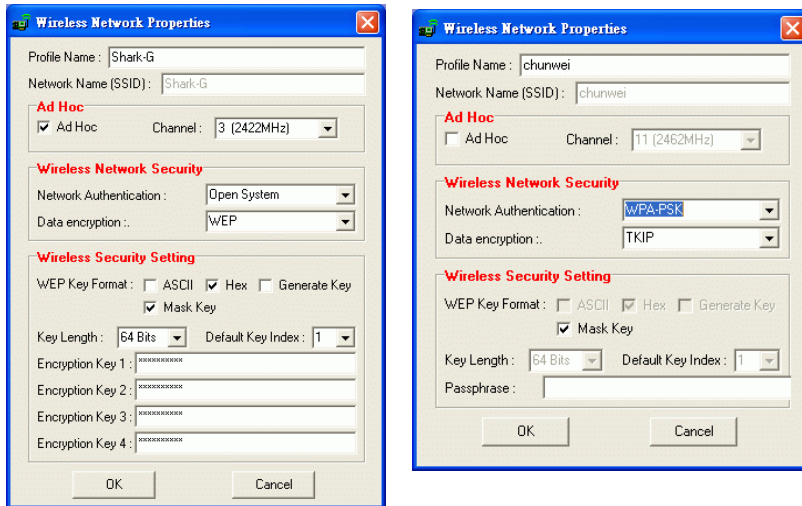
Wireless Network Properties

Profile Name : Shark-G

Network Name (SSID) : Shark-G

Ad Hoc

Ad Hoc Channel : 3 (2422MHz)

Wireless Network Security

Network Authentication : Open System

Data encryption :. WEP

Wireless Security Setting

WEP Key Format : ASCII Hex Generate Key

Mask Key

Key Length : 64 Bits Default Key Index : 1

Encryption Key 1 : **********

Encryption Key 2 : **********

Encryption Key 3 : **********

Encryption Key 4 : **********

OK Cancel

Wireless Network Properties

Profile Name : chunwei

Network Name (SSID) : chunwei

Ad Hoc

Ad Hoc Channel : 11 (2462MHz)

Wireless Network Security

Network Authentication : WPA-PSK

Data encryption :. TKIP

Wireless Security Setting

WEP Key Format : ASCII Hex Generate Key

Mask Key

Key Length : 64 Bits Default Key Index : 1

Passphrase :

OK Cancel